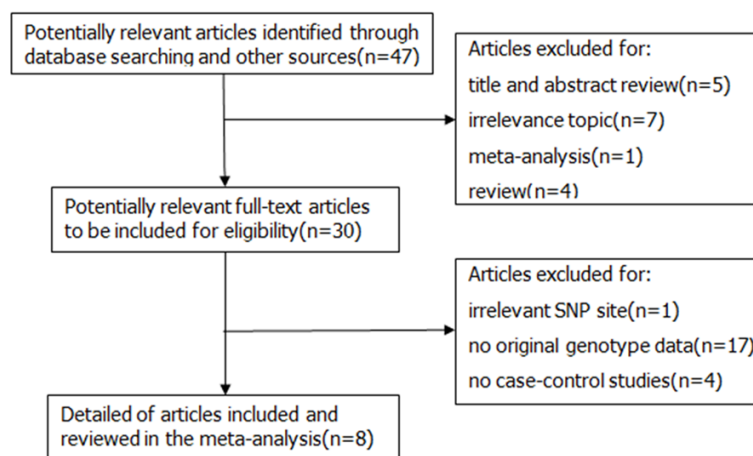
Potentially relevant articles identified through database searching and other sources(n=47)

Articles excluded for:
title and abstract review(n=5)
irrelevance topic(n=7)
meta-analysis(n=1)
review(n=4)

Potentially relevant full-text articles to be included for eligibility(n=30)

Articles excluded for:
irrelevant SNP site(n=1)
no original genotype data(n=17)
no case-control studies(n=4)

Detailed of articles included and reviewed in the meta-analysis(n=8)